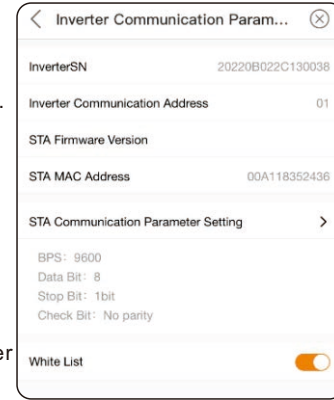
< Inverter Communication Param... ⊗

InverterSN 20220B022C130038

Inverter Communication Address 01

STA Firmware Version

STA MAC Address 00A118352436

STA Communication Parameter Setting >

BPS: 9600
Data Bit: 8
Stop Bit: 1bit
Check Bit: No parity

White List